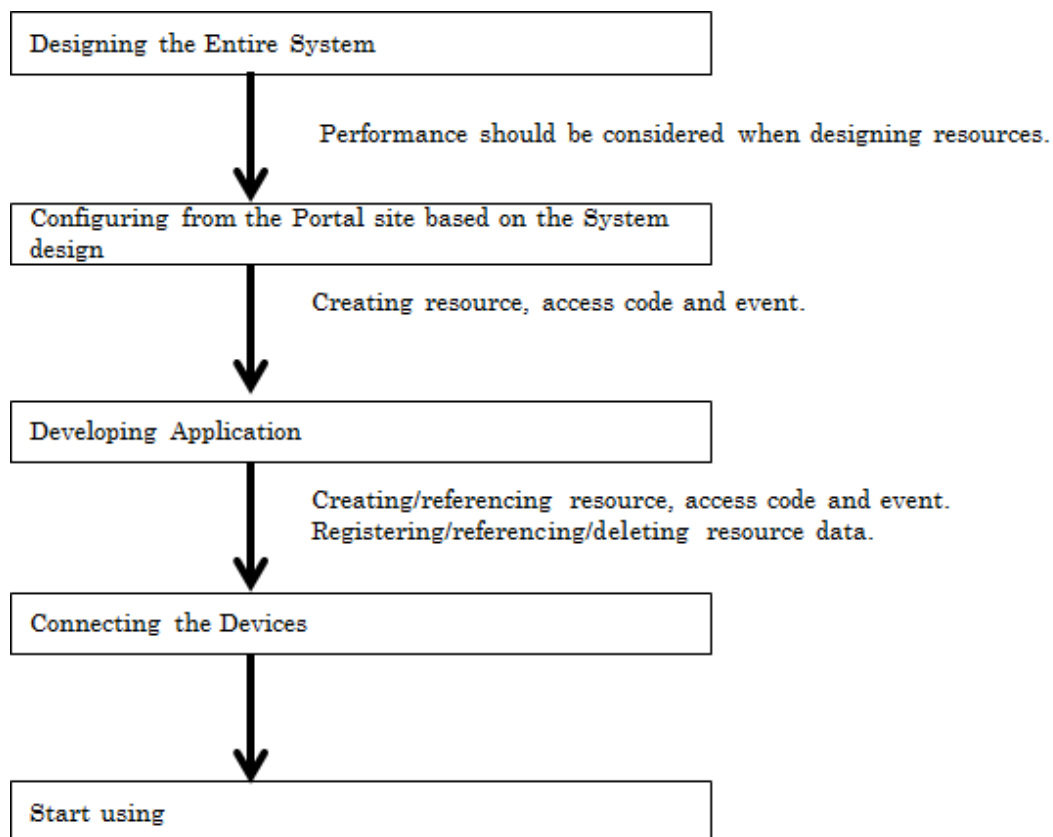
Designing the Entire System

Performance should be considered when designing resources.

Configuring from the Portal site based on the System design

Creating resource, access code and event.

Developing Application

Creating/referencing resource, access code and event.
Registering/referencing/deleting resource data.

Connecting the Devices

Start using